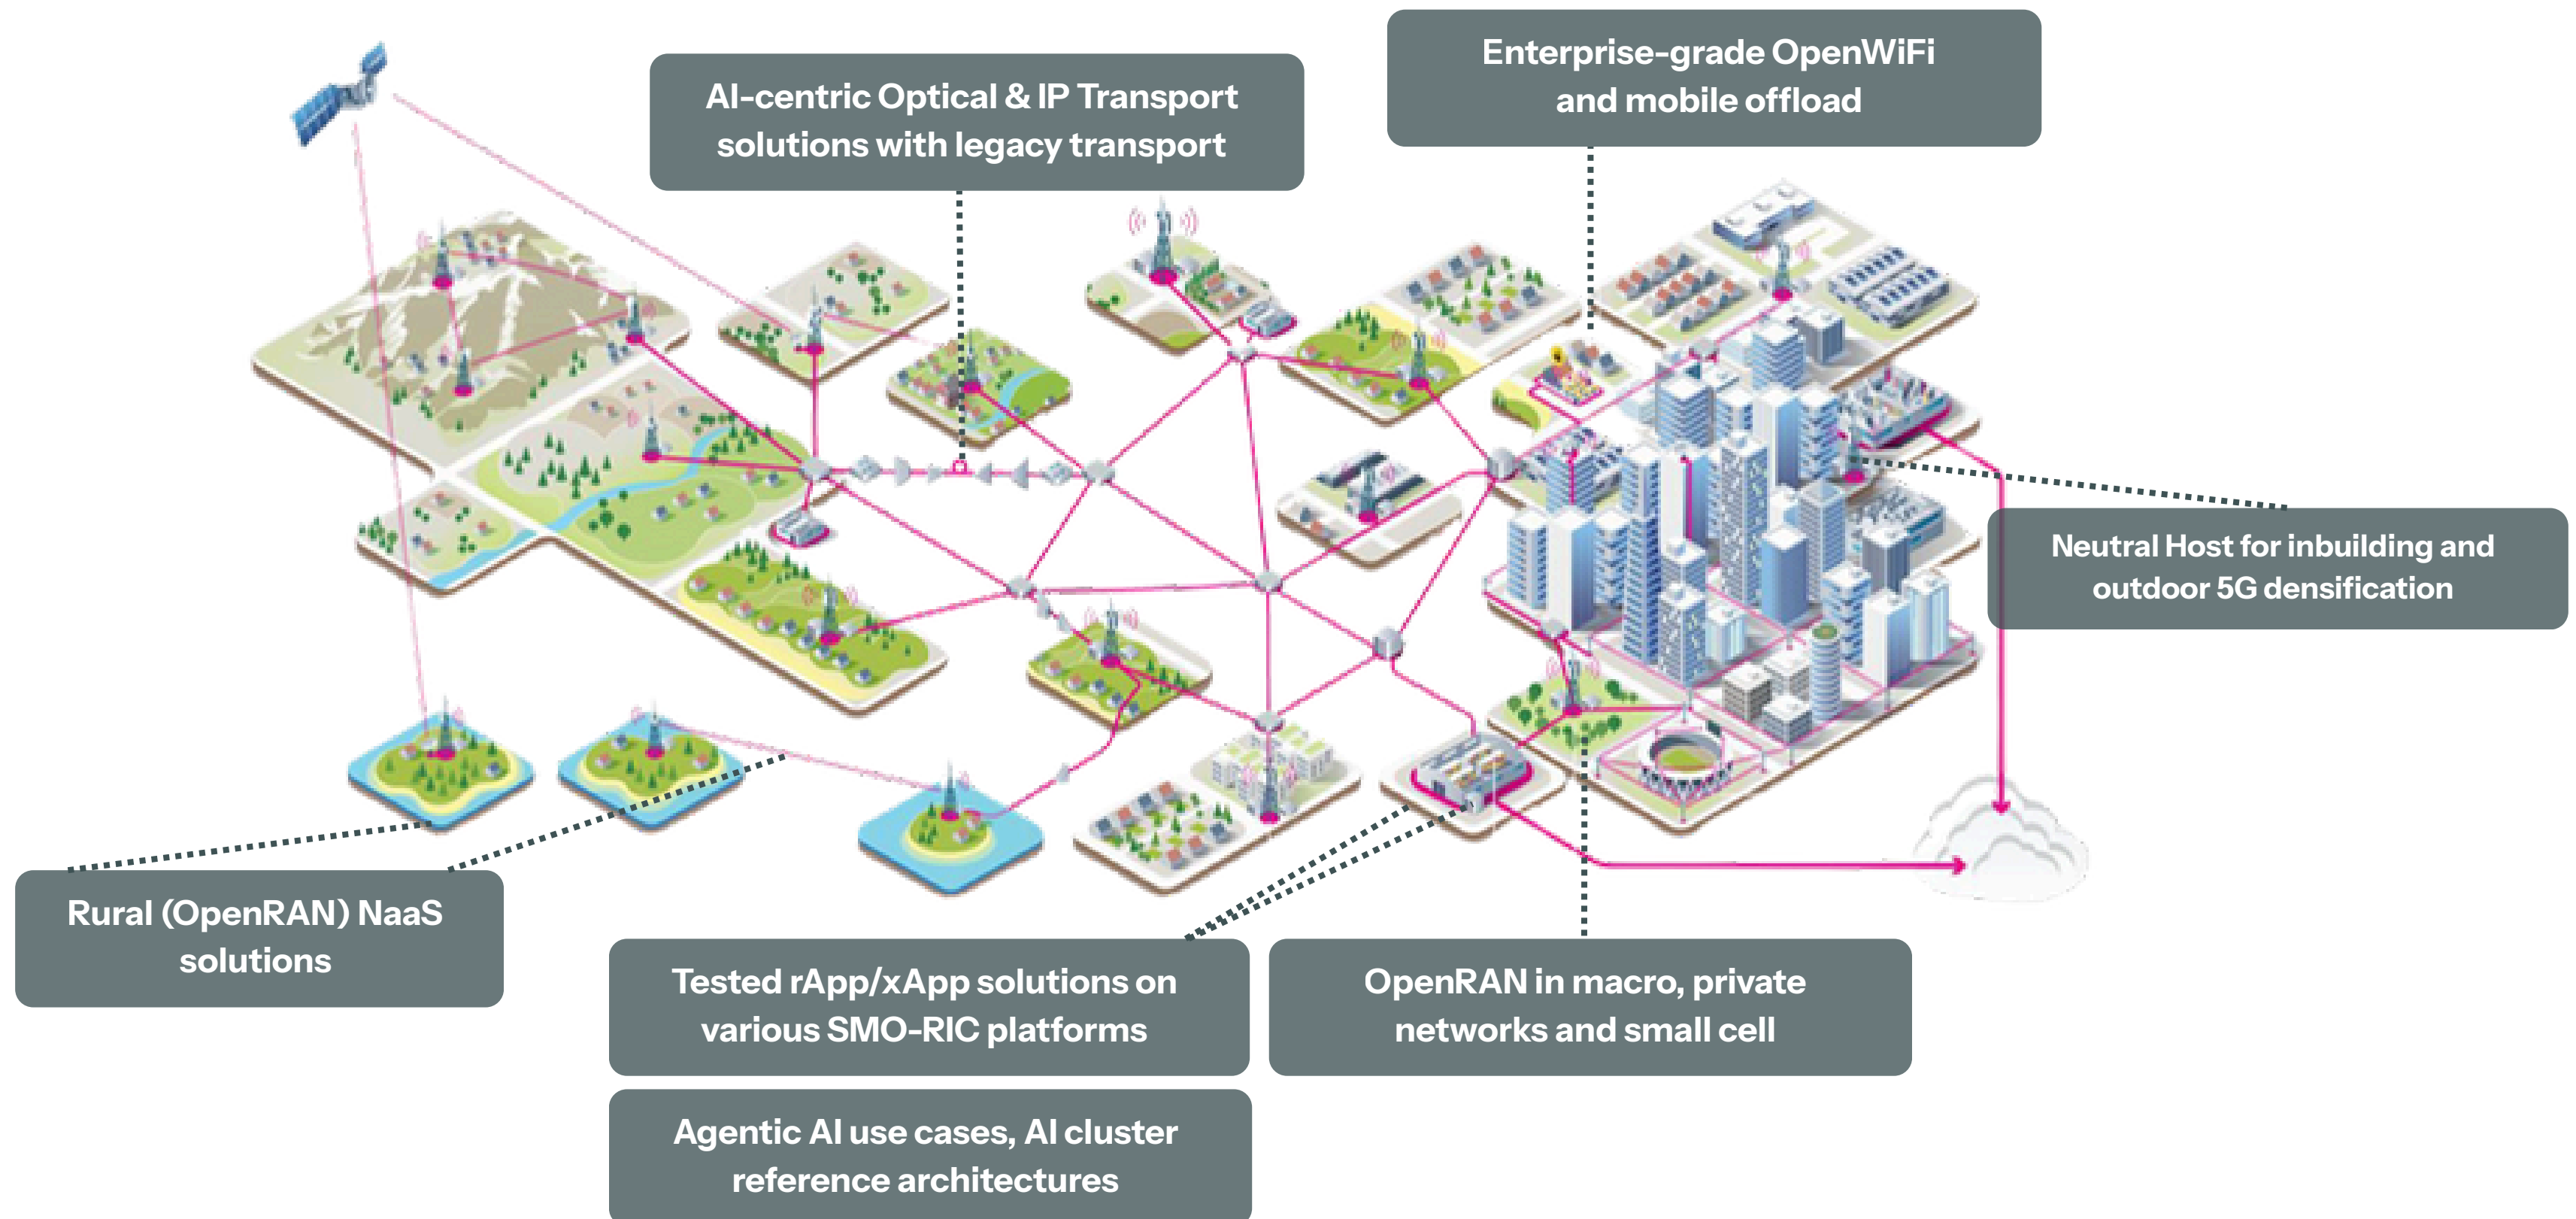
AI-centric Optical & IP Transport solutions with legacy transport

Enterprise-grade OpenWiFi and mobile offload

Neutral Host for inbuilding and outdoor 5G densification

Rural (OpenRAN) NaaS solutions

Tested rApp/xApp solutions on various SMO-RIC platforms

OpenRAN in macro, private networks and small cell

Agentic AI use cases, AI cluster reference architectures